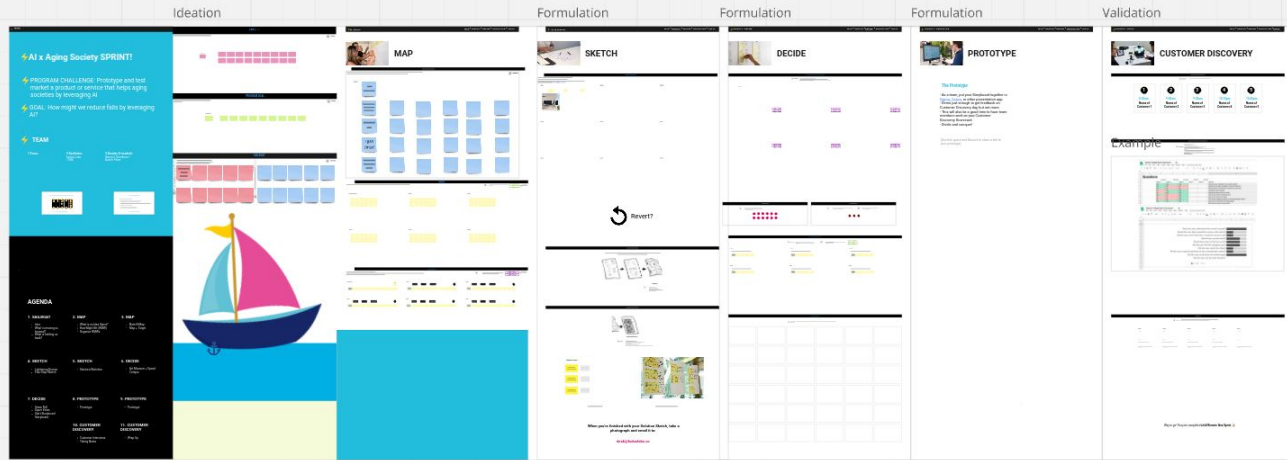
Ideation

Formulation

Formulation

Formulation

Validation

AI x Aging Society SPRINT!

PROGRAM CHALLENGE: Prototype and test market a product or service that helps aging societies by leveraging AI

GOAL: How might we reduce falls by leveraging AI?

TEAM

AGENDA

1. SKILLBOAT

2. MAP

3. MAP

4. SKETCH

5. SKETCH

6. DECIDE

7. DECIDE

8. PROTOTYPE

9. PROTOTYPE

10. CUSTOMER DISCOVERY

11. CUSTOMER DISCOVERY

MAP

SKETCH

Revert?

When you're finished with your Solution Sketch, take a photograph and send it to:

DECIDE

PROTOTYPE

The Prototype

CUSTOMER DISCOVERY

Example